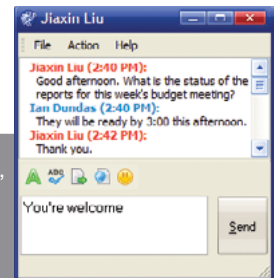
Jiaxin Liu

File Action Help

Jiaxin Liu (2:40 PM):
Good afternoon. What is the status of the reports for this week's budget meeting?
Ian Dundas (2:40 PM):
They will be ready by 3:00 this afternoon.
Jiaxin Liu (2:42 PM):
Thank you.

You're welcome

Send